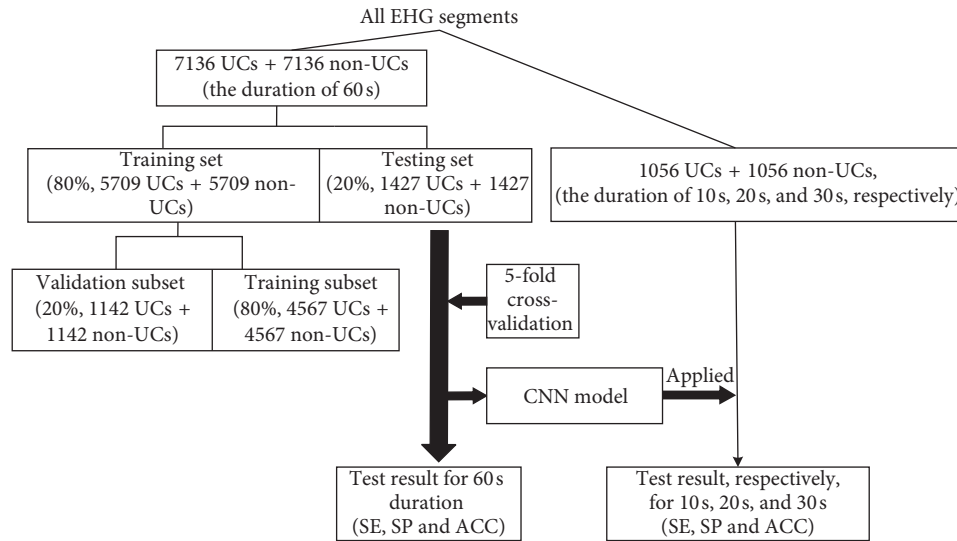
All EHG segments

7136 UCs + 7136 non-UCs (the duration of 60 s)

Training set (80%, 5709 UCs + 5709 non-UCs)

Testing set (20%, 1427 UCs + 1427 non-UCs)

1056 UCs + 1056 non-UCs, (the duration of 10 s, 20 s, and 30 s, respectively)

Validation subset (20%, 1142 UCs + 1142 non-UCs)

Training subset (80%, 4567 UCs + 4567 non-UCs)

5-fold cross-validation

CNN model

Applied

Test result for 60 s duration (SE, SP and ACC)

Test result, respectively, for 10 s, 20 s, and 30 s (SE, SP and ACC)